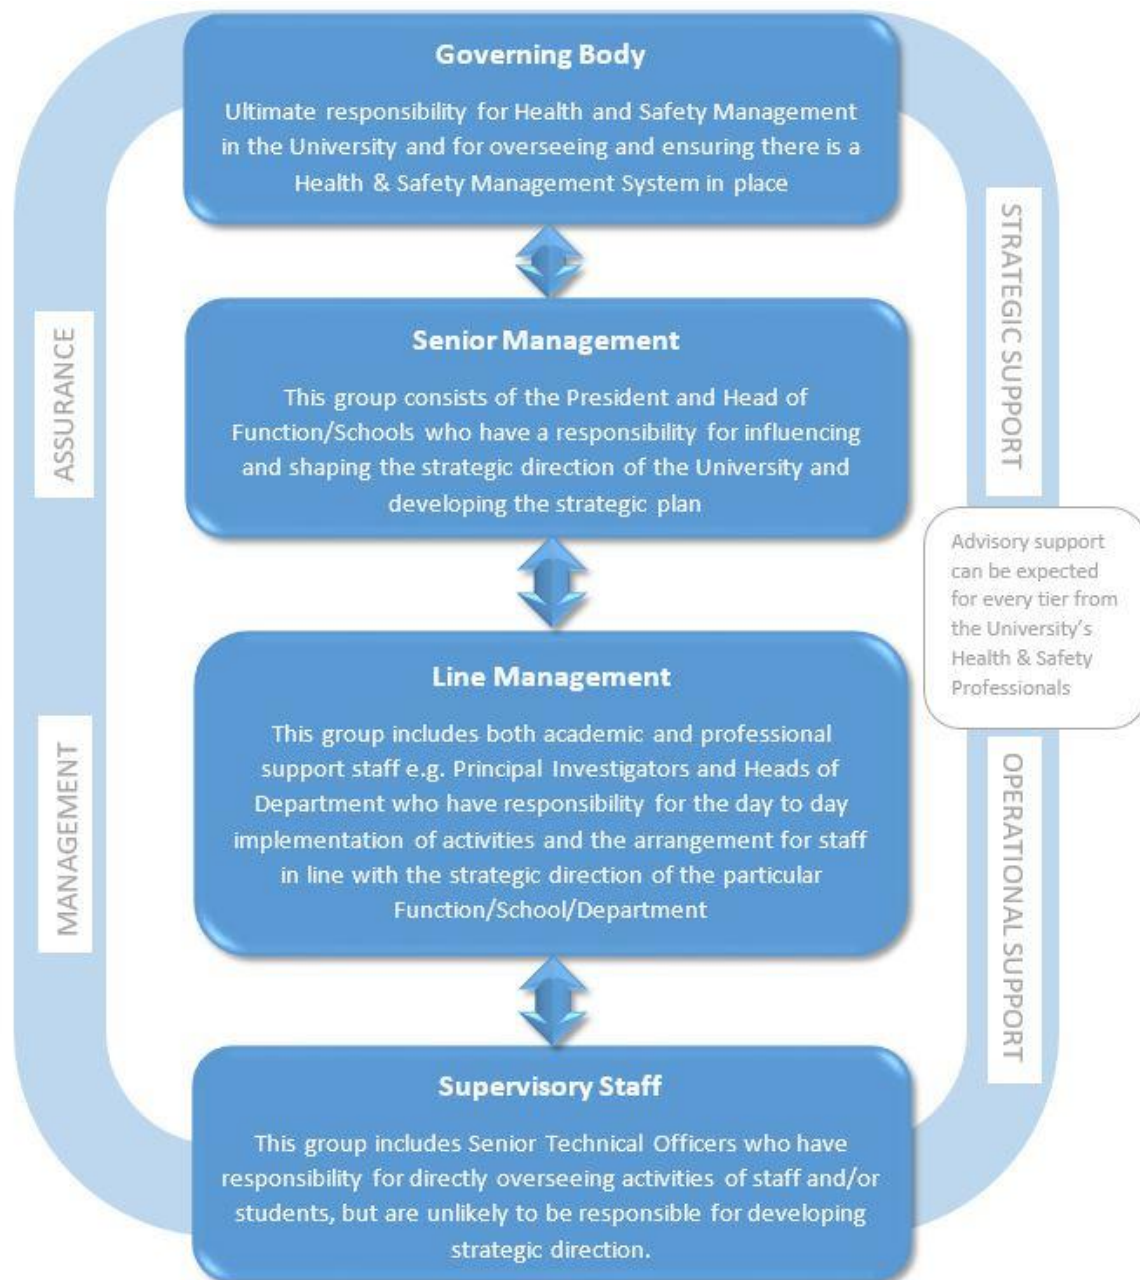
Governing Body

Ultimate responsibility for Health and Safety Management in the University and for overseeing and ensuring there is a Health & Safety Management System in place

Senior Management

This group consists of the President and Head of Function/Schools who have a responsibility for influencing and shaping the strategic direction of the University and developing the strategic plan

Line Management

This group includes both academic and professional support staff e.g. Principal Investigators and Heads of Department who have responsibility for the day to day implementation of activities and the arrangement for staff in line with the strategic direction of the particular Function/School/Department

Supervisory Staff

This group includes Senior Technical Officers who have responsibility for directly overseeing activities of staff and/or students, but are unlikely to be responsible for developing strategic direction.

ASSURANCE

MANAGEMENT

STRATEGIC SUPPORT

Advisory support can be expected for every tier from the University's Health & Safety Professionals

OPERATIONAL SUPPORT